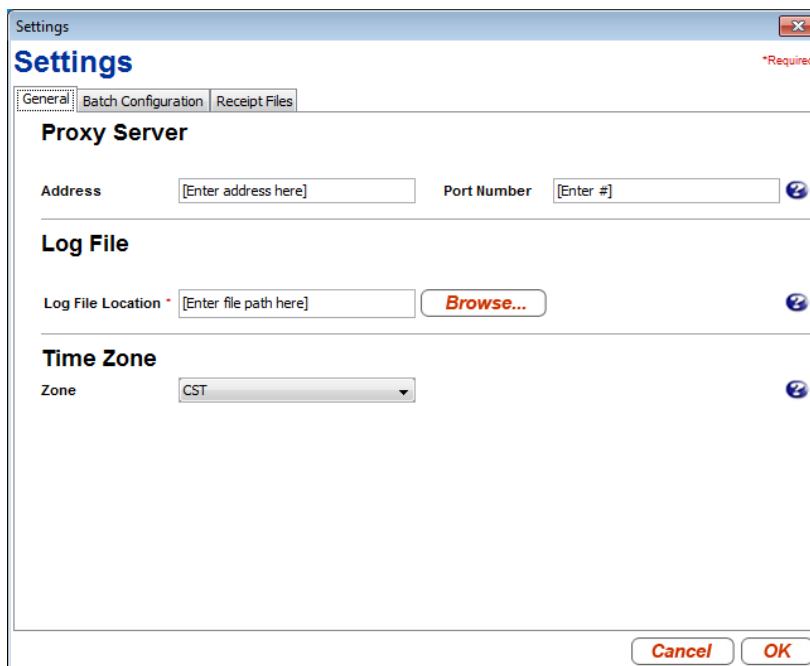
Settings

Settings

*Requir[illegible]

General | Batch Configuration | Receipt Files

Proxy Server

Address [Enter address here] Port Number [Enter #]

Log File

Log File Location * [Enter file path here] Browse...

Time Zone

Zone CST

Cancel OK